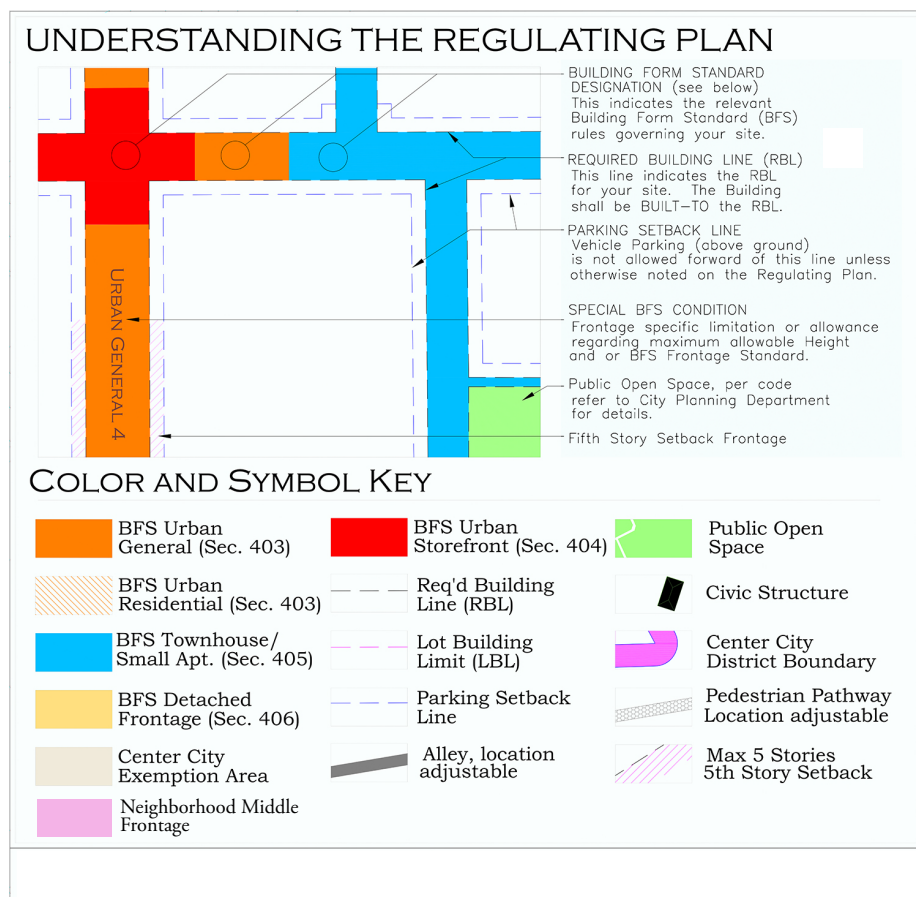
UNDERSTANDING THE REGULATING PLAN

URBAN GENERAL 4

BUILDING FORM STANDARD DESIGNATION (see below)
This indicates the relevant Building Form Standard (BFS) rules governing your site.

REQUIRED BUILDING LINE (RBL)
This line indicates the RBL for your site. The Building shall be BUILT-TO the RBL.

PARKING SETBACK LINE
Vehicle Parking (above ground) is not allowed forward of this line unless otherwise noted on the Regulating Plan.

SPECIAL BFS CONDITION
Frontage specific limitation or allowance regarding maximum allowable Height and or BFS Frontage Standard.

Public Open Space, per code refer to City Planning Department for details.

Fifth Story Setback Frontage

COLOR AND SYMBOL KEY

BFS Urban General (Sec. 403)

BFS Urban Residential (Sec. 403)

BFS Townhouse/ Small Apt. (Sec. 405)

BFS Detached Frontage (Sec. 406)

Center City Exemption Area

Neighborhood Middle Frontage

BFS Urban Storefront (Sec. 404)

Req'd Building Line (RBL)

Lot Building Limit (LBL)

Parking Setback Line

Alley, location adjustable

Public Open Space

Civic Structure

Center City District Boundary

Pedestrian Pathway Location adjustable

Max 5 Stories 5th Story Setback